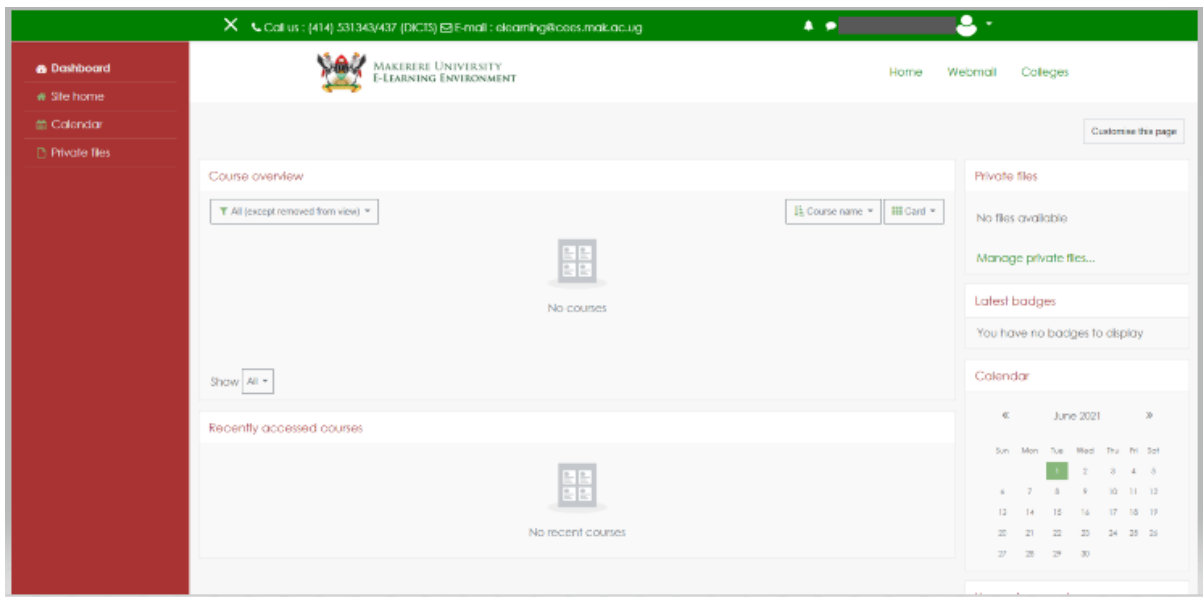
Call us : (414) 531343/437 (DICTS) E-mail : elearning@cees.mak.ac.ug

Dashboard
Site home
Calendar
Private files

MAKERERE UNIVERSITY
E-LEARNING ENVIRONMENT

Home Webmail Colleges

Customise this page

Course overview

All (except removed from view)

Course name

Card

No courses

Show All

Recently accessed courses

No recent courses

Private files

No files available

Manage private files...

Latest badges

You have no badges to display

Calendar

« June 2021 »

| Sun | Mon | Tue | Wed | Thu | Fri | Sat |
|---|---|---|---|---|---|---|
| | | 1 | 2 | 3 | 4 | 5 |
| 6 | 7 | 8 | 9 | 10 | 11 | 12 |
| 13 | 14 | 15 | 16 | 17 | 18 | 19 |
| 20 | 21 | 22 | 23 | 24 | 25 | 26 |
| 27 | 28 | 29 | 30 | | | |